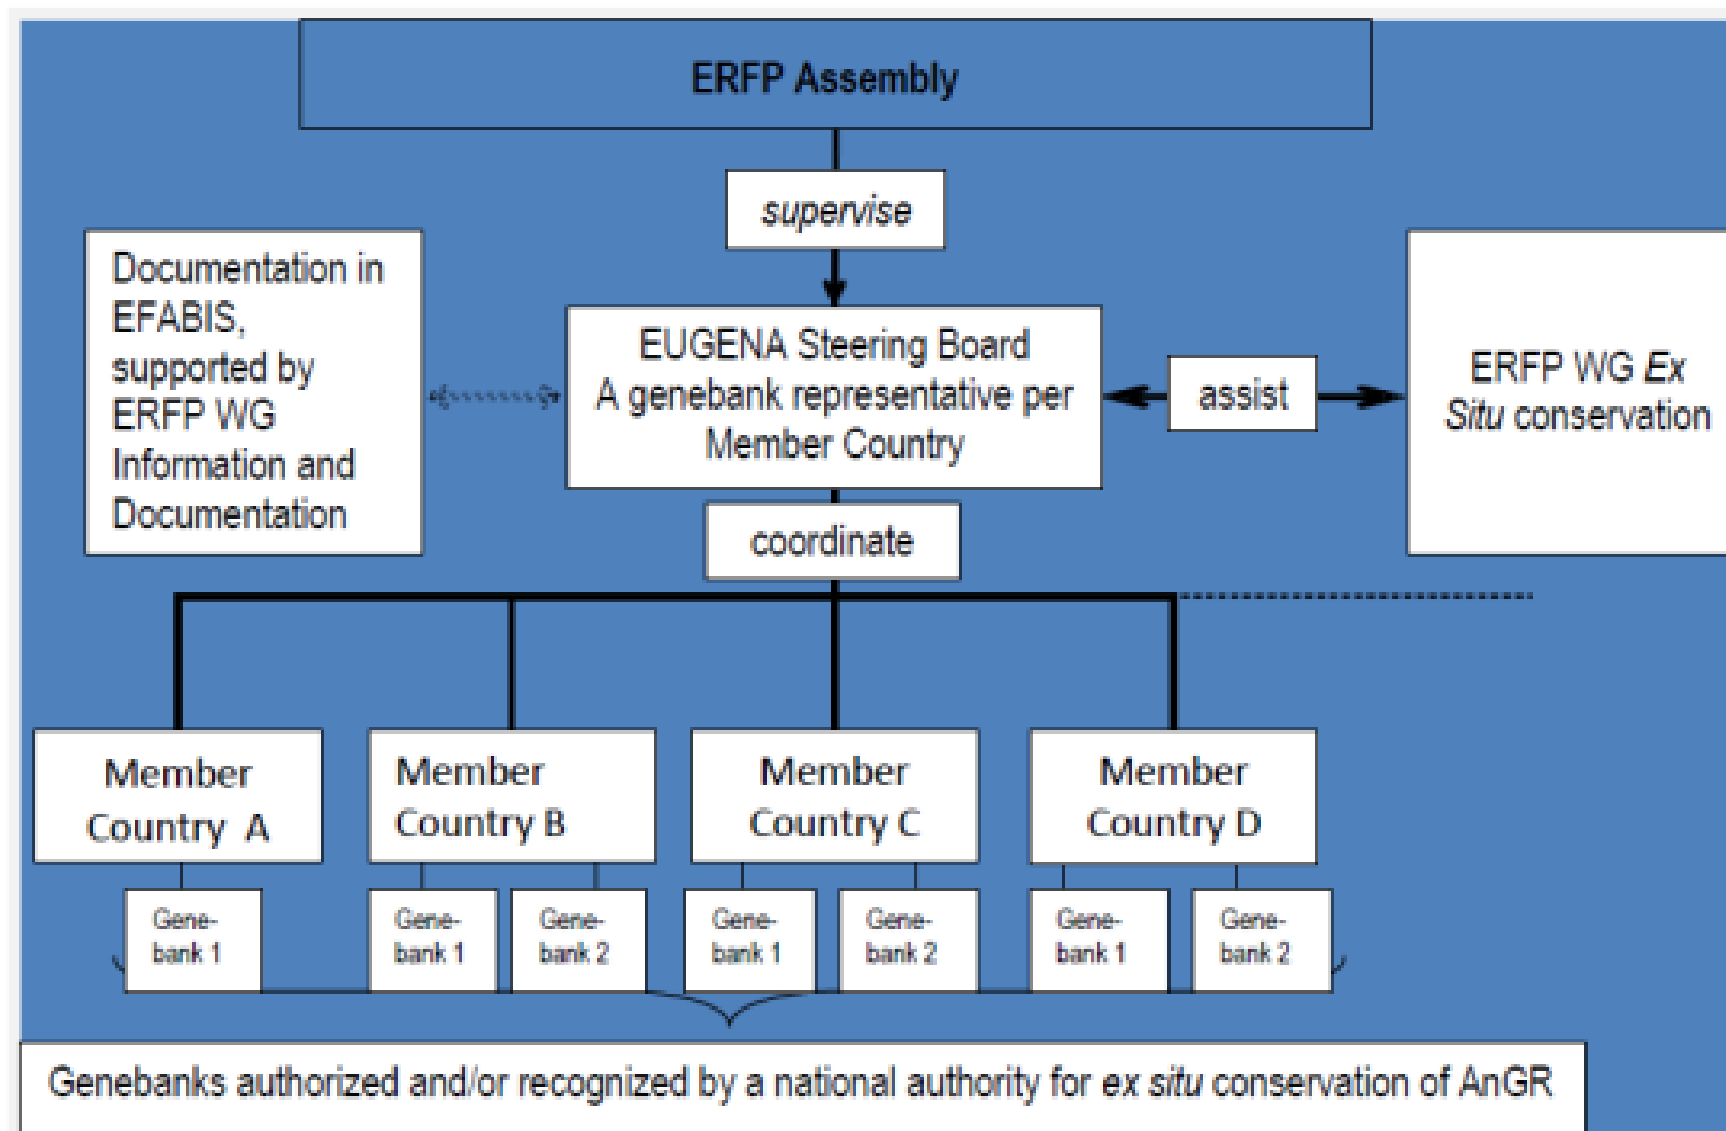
ERFP Assembly

supervise

Documentation in EFABIS, supported by ERFP WG Information and Documentation

EUGENA Steering Board
A genebank representative per Member Country

assist

ERFP WG Ex Situ conservation

coordinate

Member Country A

Member Country B

Member Country C

Member Country D

Genebank 1

Genebank 1

Genebank 2

Genebank 1

Genebank 2

Genebank 1

Genebank 2

Genebanks authorized and/or recognized by a national authority for ex situ conservation of AnGR